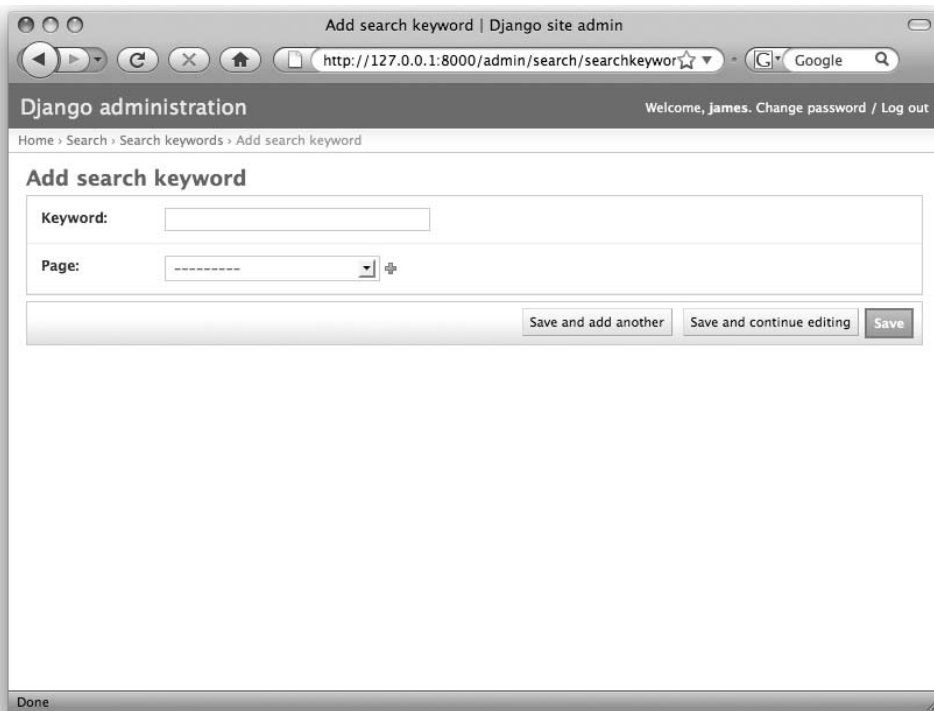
Add search keyword | Django site admin

http://127.0.0.1:8000/admin/search/searchkeywor

Google

Django administration

Welcome, james. Change password / Log out

Home › Search › Search keywords › Add search keyword

Add search keyword

Keyword:

Page: ---------

Save and add another

Save and continue editing

Save

Done